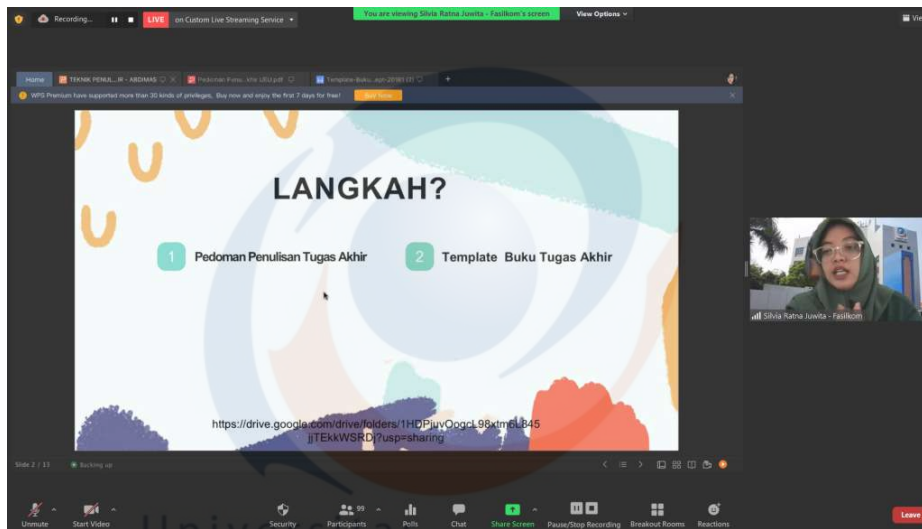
Recording... LIVE on Custom Live Streaming Service

You are viewing Silvia Ratna Juwita - Fasilkom's screen View Options

Vie

Home TEKNIK PENUL...R - ABDIMAS Pedoman Penu...hfe USU.pdf Template-Buku...sph 2019(1)

WPS Premium have supported more than 30 kinds of privileges. Buy now and enjoy the first 7 days for free! Buy Now

LANGKAH?

1 Pedoman Penulisan Tugas Akhir

2 Template Buku Tugas Akhir

https://drive.google.com/drive/folders/1HDPjuvOogcL98xtm6L845jjTEkkWSRDj?usp=sharing

Silvia Ratna Juwita - Fasilkom

Slide 2 / 13 Backing up

Unmute Start Video Security Participants 99 Polls Chat Share Screen Pause/Stop Recording Breakout Rooms Reactions Leave